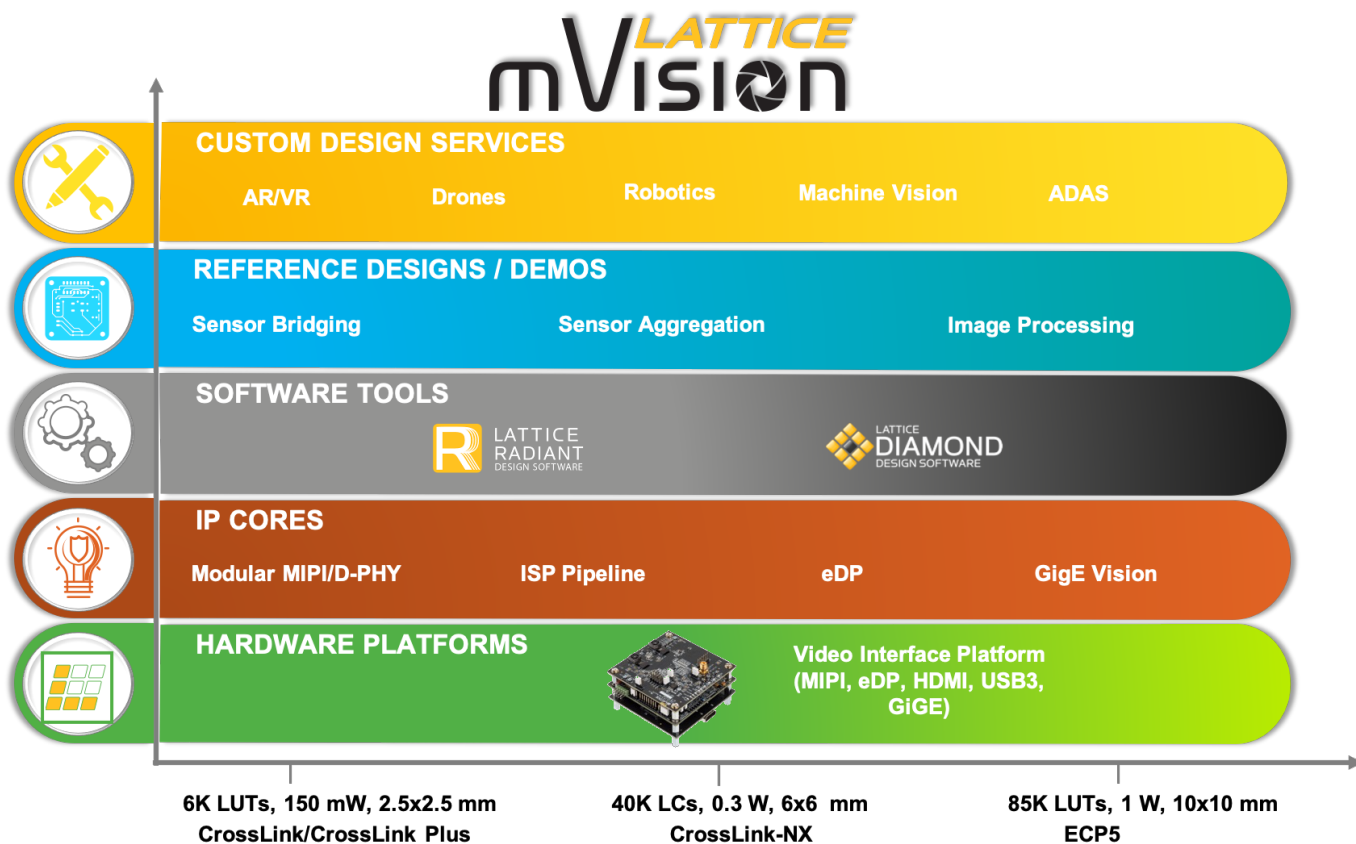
LATTICE
mVision

CUSTOM DESIGN SERVICES

AR/VR Drones Robotics Machine Vision ADAS

REFERENCE DESIGNS / DEMOS

Sensor Bridging Sensor Aggregation Image Processing

SOFTWARE TOOLS

LATTICE RADIANT DESIGN SOFTWARE

LATTICE DIAMOND DESIGN SOFTWARE

IP CORES

Modular MIPI/D-PHY ISP Pipeline eDP GigE Vision

HARDWARE PLATFORMS

Video Interface Platform (MIPI, eDP, HDMI, USB3, GiGE)

6K LUTs, 150 mW, 2.5x2.5 mm
CrossLink/CrossLink Plus

40K LCs, 0.3 W, 6x6 mm
CrossLink-NX

85K LUTs, 1 W, 10x10 mm
ECP5